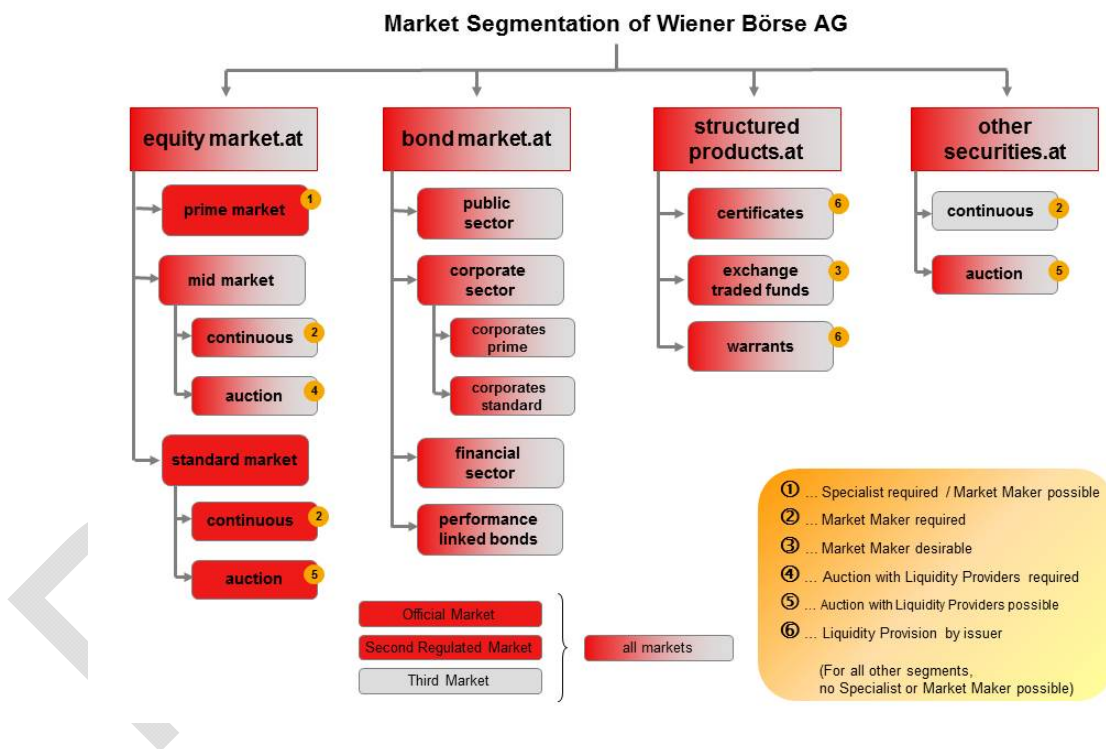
Market Segmentation of Wiener Börse AG

equity market.at

prime market 1

mid market

continuous 2

auction 4

standard market

continuous 2

auction 5

bond market.at

public sector

corporate sector

corporates prime

corporates standard

financial sector

performance linked bonds

structured products.at

certificates 6

exchange traded funds 3

warrants 6

other securities.at

continuous 2

auction 5

Official Market

Second Regulated Market

Third Market

all markets

① ... Specialist required / Market Maker possible
② ... Market Maker required
③ ... Market Maker desirable
④ ... Auction with Liquidity Providers required
⑤ ... Auction with Liquidity Providers possible
⑥ ... Liquidity Provision by issuer

(For all other segments, no Specialist or Market Maker possible)